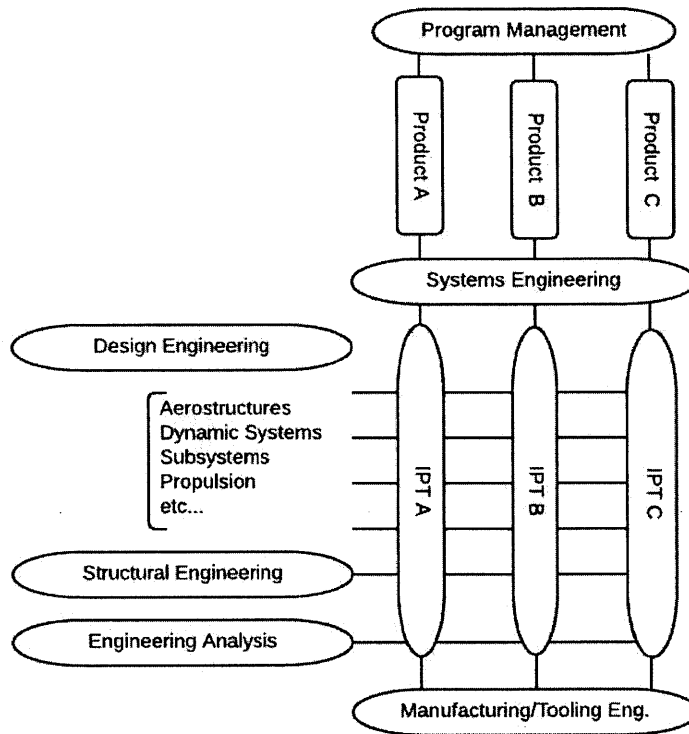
Program Management

Product A

Product B

Product C

Systems Engineering

Design Engineering

Aerostructures
Dynamic Systems
Subsystems
Propulsion
etc...

IPT A

IPT B

IPT C

Structural Engineering

Engineering Analysis

Manufacturing/Tooling Eng.